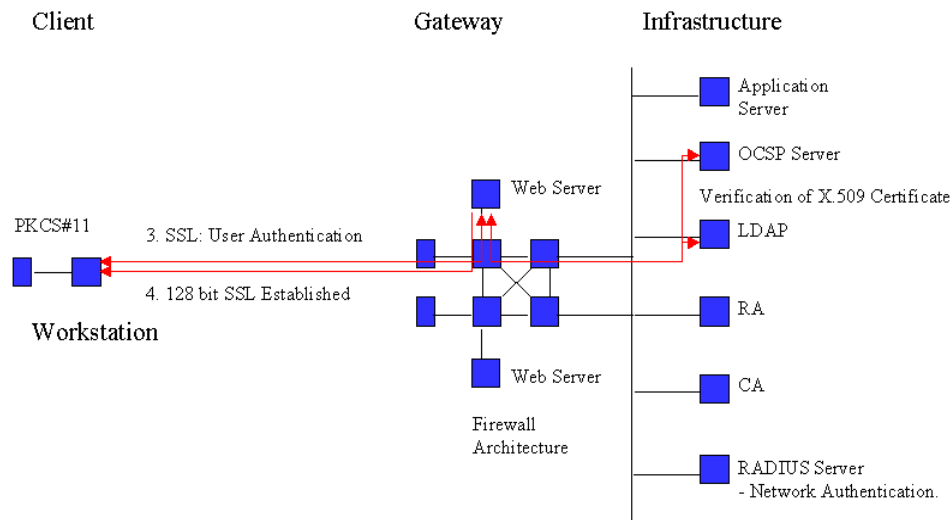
Client

Gateway

Infrastructure

Application Server

OCSP Server

Web Server

Verification of X.509 Certificate

PKCS#11

3. SSL: User Authentication

LDAP

4. 128 bit SSL Established

Workstation

RA

Web Server

CA

Firewall Architecture

RADIUS Server
- Network Authentication.